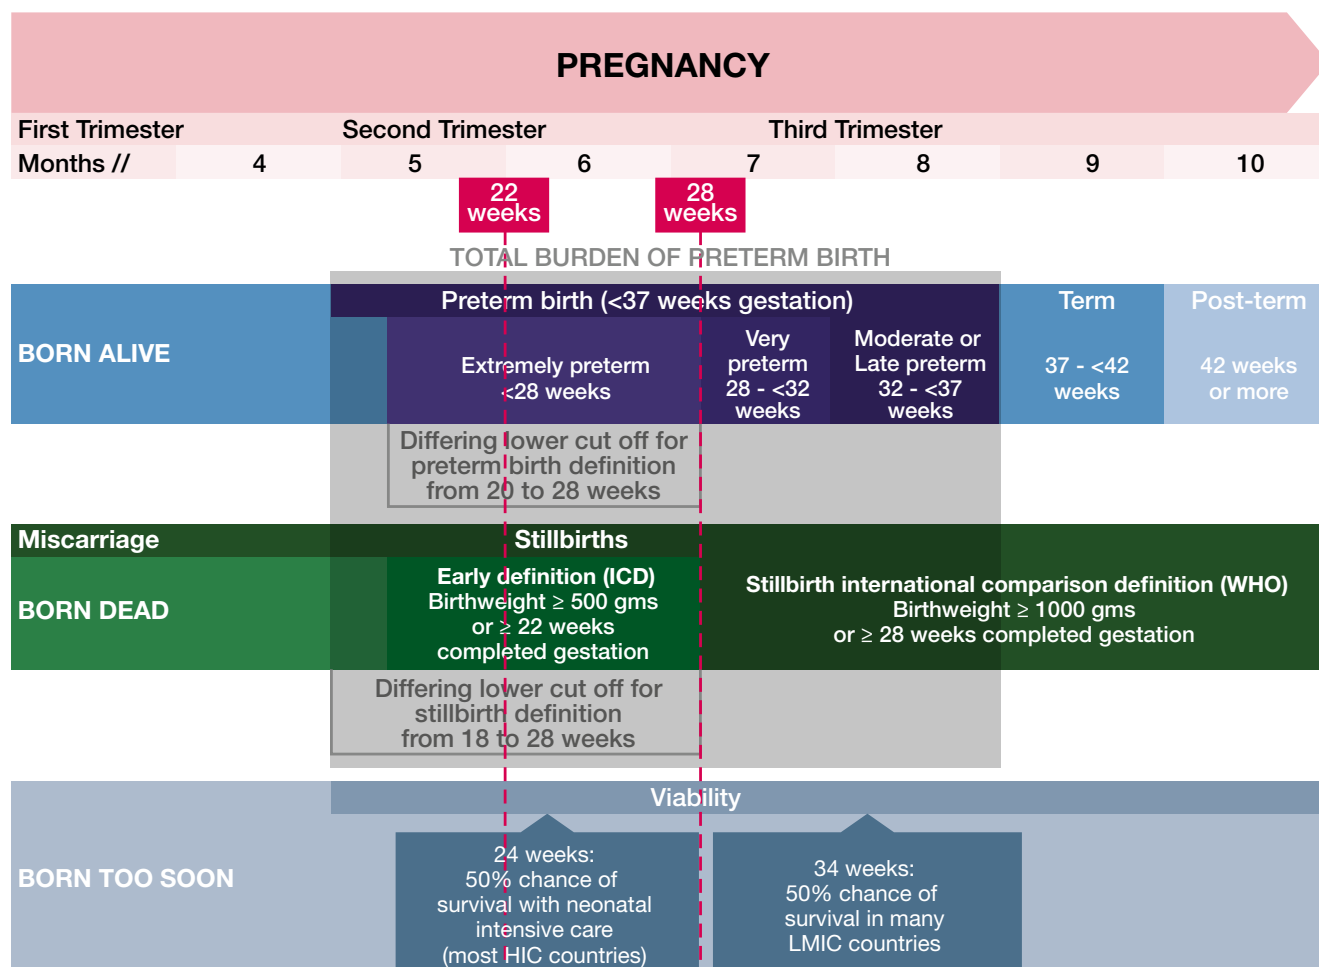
PREGNANCY

First Trimester
Second Trimester
Third Trimester

Months // 4 5 6 7 8 9 10

22 weeks
28 weeks

TOTAL BURDEN OF PRETERM BIRTH

BORN ALIVE

Preterm birth (<37 weeks gestation)

Extremely preterm <28 weeks

Very preterm 28 - <32 weeks

Moderate or Late preterm 32 - <37 weeks

Term
37 - <42 weeks

Post-term
42 weeks or more

Differing lower cut off for preterm birth definition from 20 to 28 weeks

Miscarriage

Stillbirths

BORN DEAD

Early definition (ICD)
Birthweight ≥ 500 gms
or ≥ 22 weeks
completed gestation

Stillbirth international comparison definition (WHO)
Birthweight ≥ 1000 gms
or ≥ 28 weeks completed gestation

Differing lower cut off for stillbirth definition from 18 to 28 weeks

Viability

BORN TOO SOON

24 weeks:
50% chance of survival with neonatal intensive care
(most HIC countries)

34 weeks:
50% chance of survival in many LMIC countries